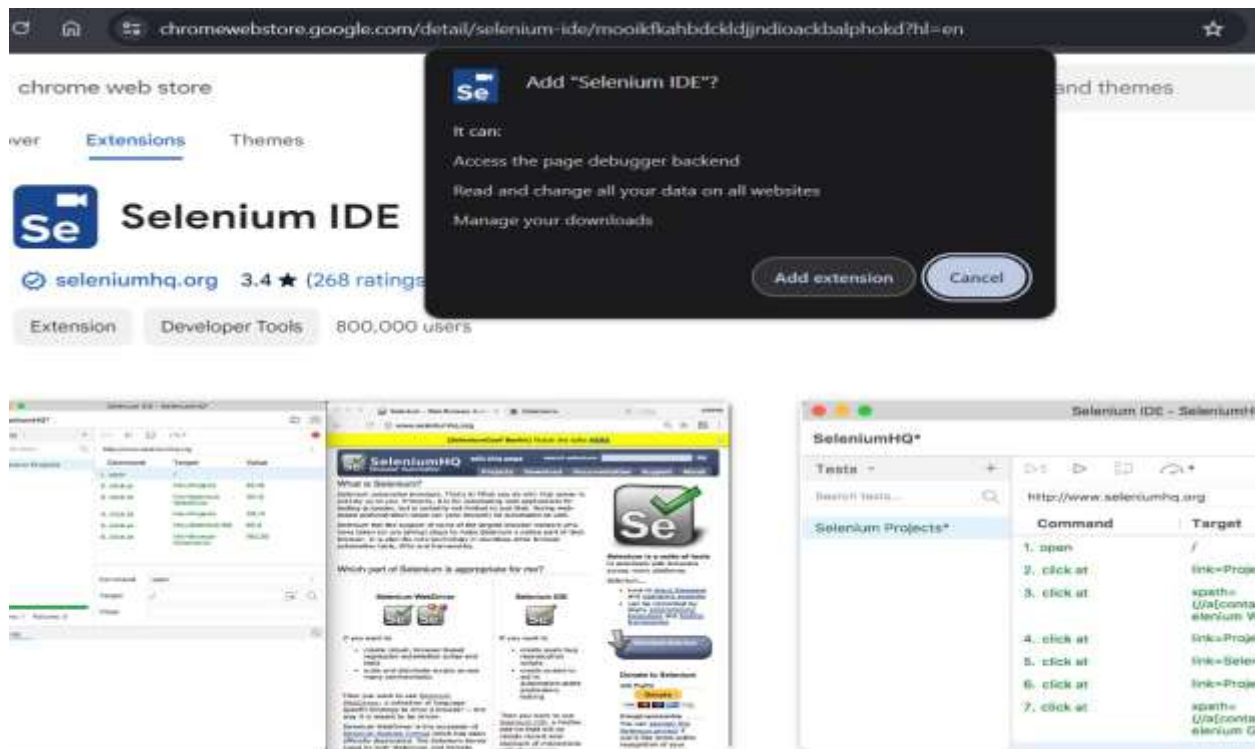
chromewebstore.google.com/detail/selenium-ide/mooikfkahbdckldjjndioackbalphokd?hl=en

chrome web store

and themes

ver Extensions Themes

Se Selenium IDE

seleniumhq.org 3.4 ★ (268 ratings

Extension Developer Tools 800,000 users

Se Add "Selenium IDE"?

It can:

Access the page debugger backend

Read and change all your data on all websites

Manage your downloads

Add extension Cancel

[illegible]

SeleniumHQ

What is Selenium?

Which part of Selenium is appropriate for me?

Selenium WebDriver

Selenium IDE

Se

Donate to Selenium

Donate

Selenium IDE - SeleniumH

SeleniumHQ*

Tests +

Search tests...

Selenium Projects*

http://www.seleniumhq.org

| | Command | Target |
|---|---|---|
| 1. | open | / |
| 2. | click at | link=Proje |
| 3. | click at | xpath=(//a[conta elenium W |
| 4. | click at | link=Proje |
| 5. | click at | link=Seler |
| 6. | click at | link=Proje |
| 7. | click at | xpath=(//a[conta elenium ( |